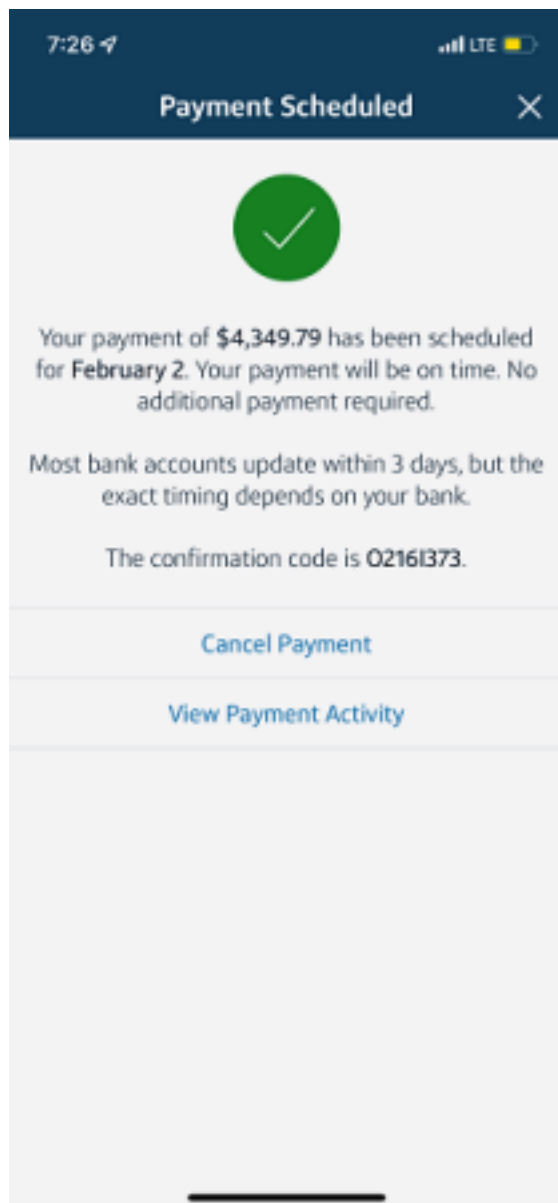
7:26

LTE

Payment Scheduled

Your payment of $4,349.79 has been scheduled for February 2. Your payment will be on time. No additional payment required.

Most bank accounts update within 3 days, but the exact timing depends on your bank.

The confirmation code is O216I373.

Cancel Payment

View Payment Activity